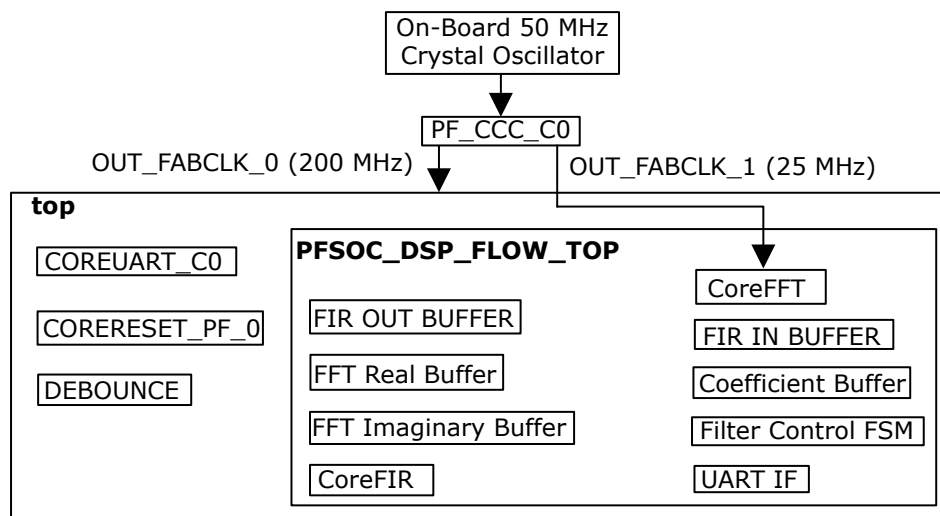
On-Board 50 MHz Crystal Oscillator

PF_CCC_C0

OUT_FABCLK_0 (200 MHz)

OUT_FABCLK_1 (25 MHz)

top

COREUART_C0

CORERESET_PF_0

DEBOUNCE

PFSOC_DSP_FLOW_TOP

FIR OUT BUFFER

FFT Real Buffer

FFT Imaginary Buffer

CoreFIR

CoreFFT

FIR IN BUFFER

Coefficient Buffer

Filter Control FSM

UART IF